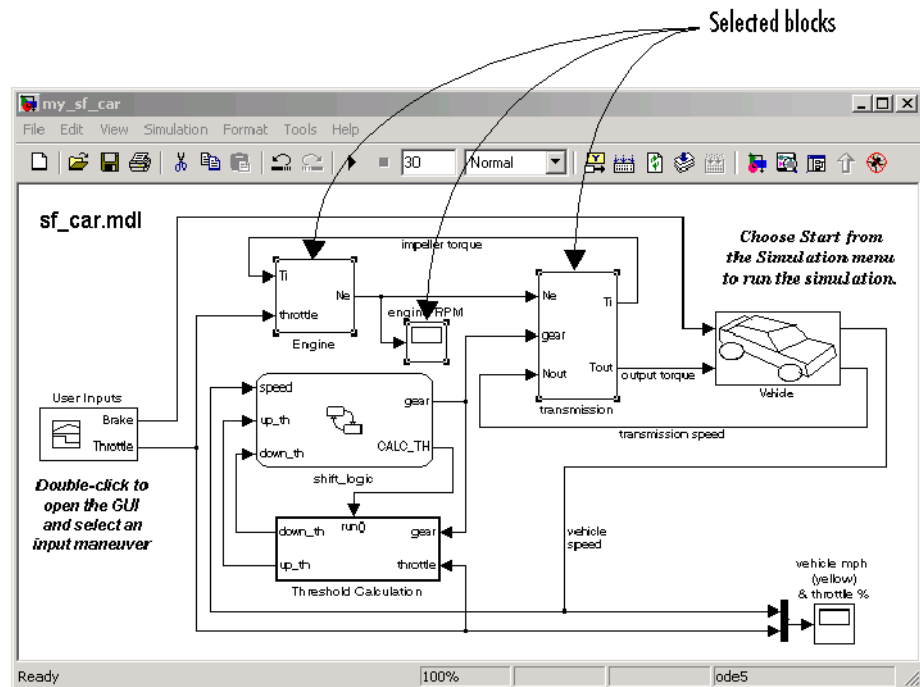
Selected blocks

my_sf_car

File Edit View Simulation Format Tools Help

30 Normal

sf_car.mdl

Choose Start from the Simulation menu to run the simulation.

impeller torque

Ti
throttle
Ne
Engine

engine RPM

Ne
gear
Nout
Ti
Tout
transmission

output torque

Vehicle

transmission speed

User Inputs
Brake
Throttle

Double-click to open the GUI and select an input maneuver

speed
up_th
down_th
gear
CALC_TH
shift_logic

run()
down_th
up_th
gear
throttle
Threshold Calculation

vehicle speed

vehicle mph (yellow) & throttle %

Ready 100% ode5